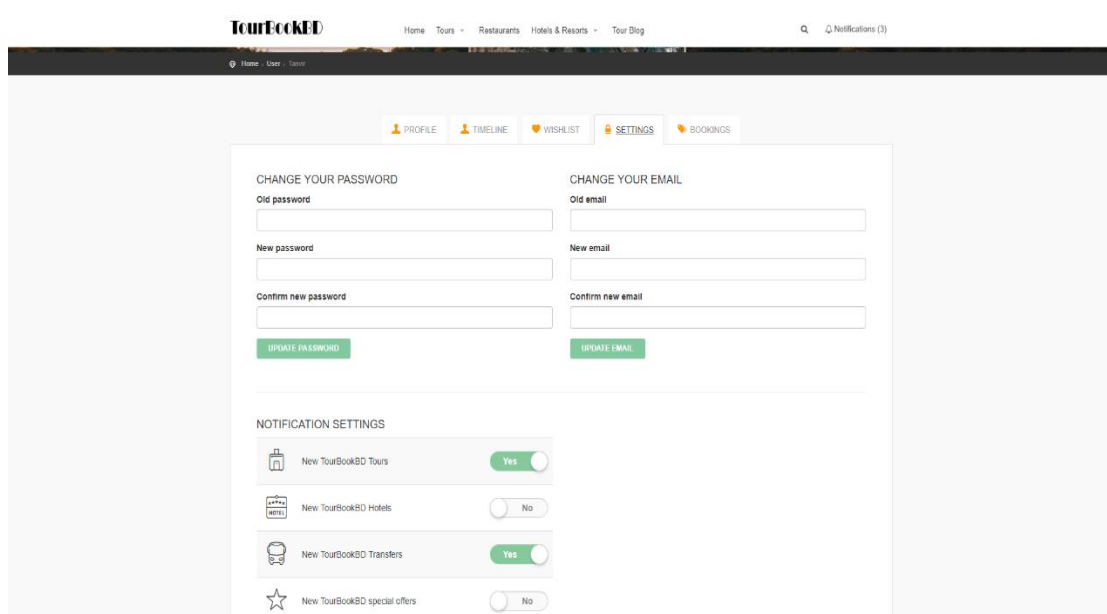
TourBookBD

Home Tours Restaurants Hotels & Resorts Tour Blog

Notifications (3)

Home › User › Tanvir

PROFILE TIMELINE WISHLIST SETTINGS BOOKINGS

CHANGE YOUR PASSWORD

Old password

New password

Confirm new password

UPDATE PASSWORD

CHANGE YOUR EMAIL

Old email

New email

Confirm new email

UPDATE EMAIL

NOTIFICATION SETTINGS

New TourBookBD Tours Yes

HOTEL New TourBookBD Hotels No

New TourBookBD Transfers Yes

New TourBookBD special offers No